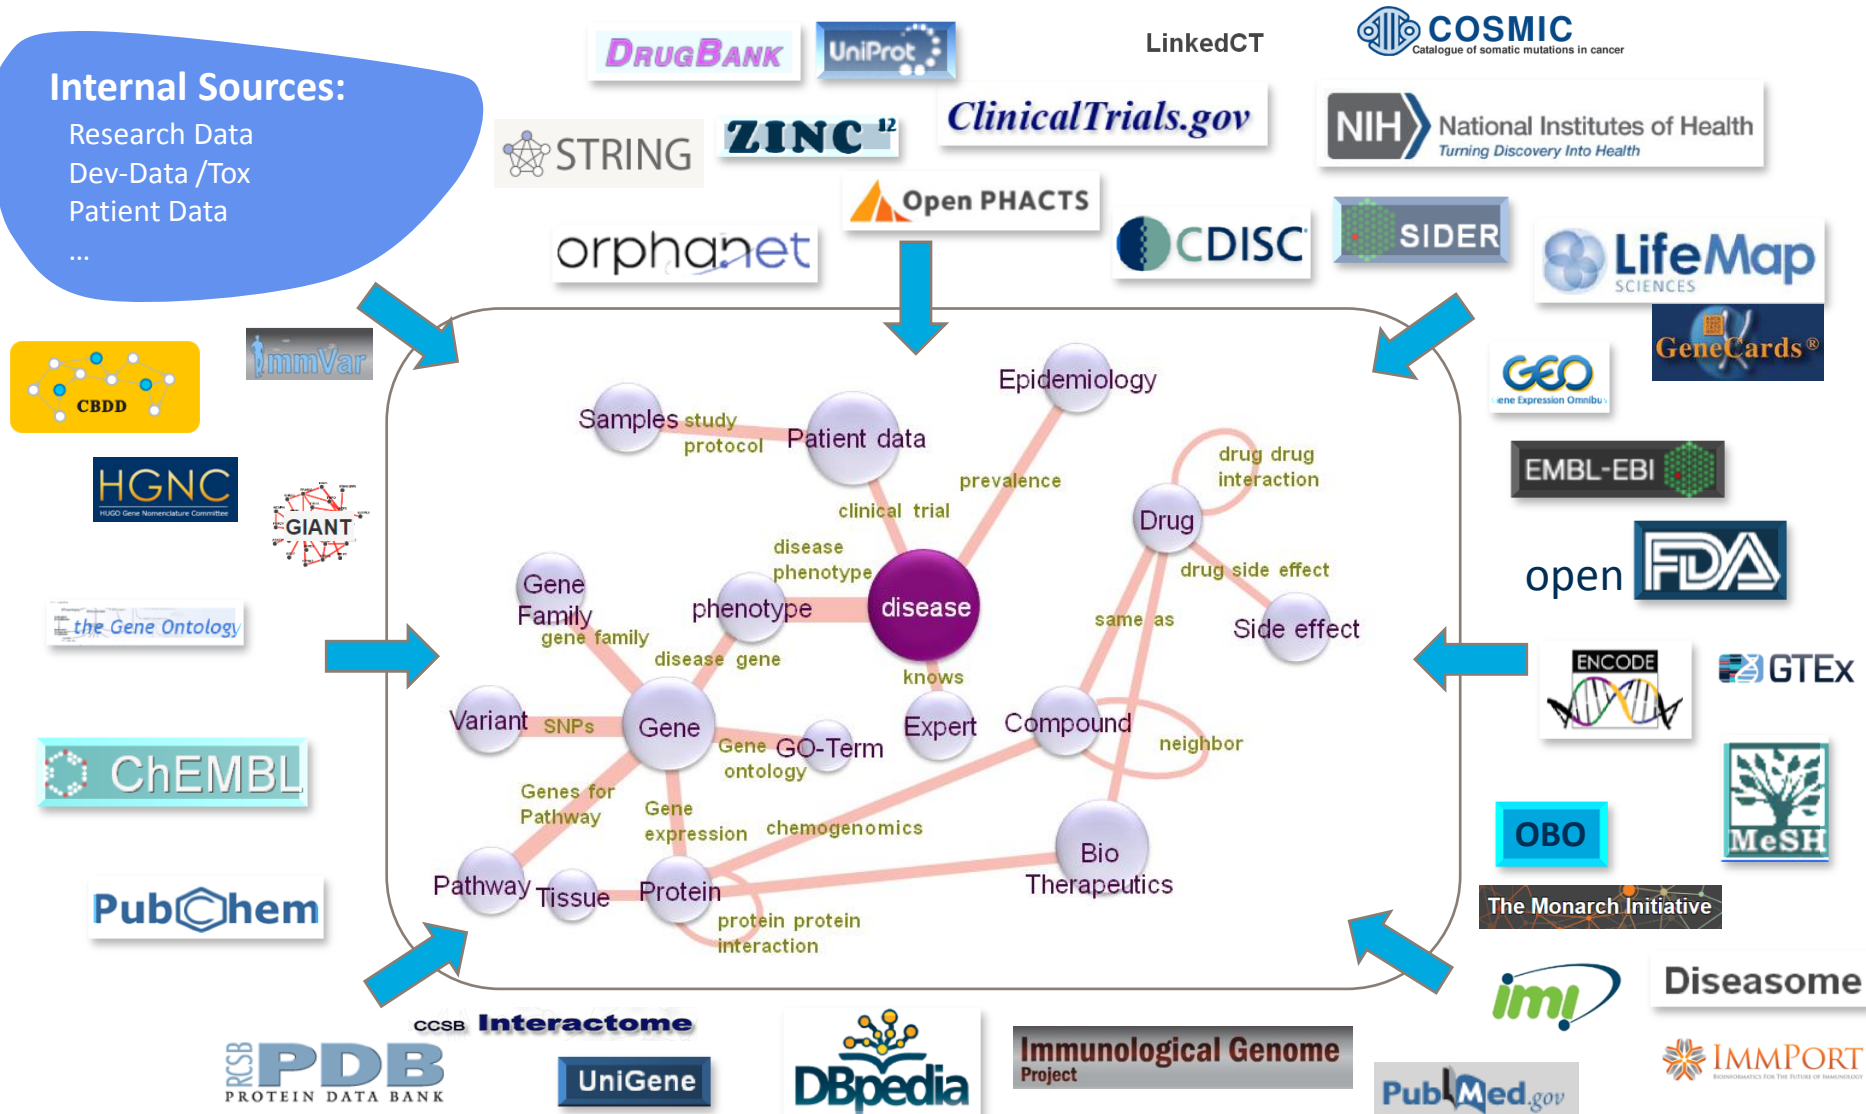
Internal Sources:
Research Data
Dev-Data /Tox
Patient Data
...

DRUGBANK
UniProt
LinkedCT
COSMIC
Catalogue of somatic mutations in cancer
STRING
ZINC 12
ClinicalTrials.gov
NIH National Institutes of Health
Turning Discovery Into Health
Open PHACTS
orphanet
CDISC
SIDER
LifeMap SCIENCES
GeneCards®
GEO
Gene Expression Omnibus
EMBL-EBI
open FDA
ENCODE
GTEx
MeSH
OBO
The Monarch Initiative
imi
Diseasome
IMMPORT
PubMed.gov
Immunological Genome Project
DBpedia
UniGene
CCSB Interactome
RCSB PDB PROTEIN DATA BANK
PubChem
ChEMBL
the Gene Ontology
GIANT
HGNC
HUGO Gene Nomenclature Committee
CBDD
ImmVar

Epidemiology
Samples
study protocol
Patient data
prevalence
drug drug interaction
clinical trial
Drug
disease phenotype
drug side effect
Gene Family
phenotype
disease
same as
Side effect
gene family
disease gene
knows
Variant
SNPs
Gene
Gene
GO-Term
ontology
Expert
Compound
neighbor
Genes for Pathway
Gene expression
chemogenomics
Bio Therapeutics
Pathway
Tissue
Protein
protein protein interaction